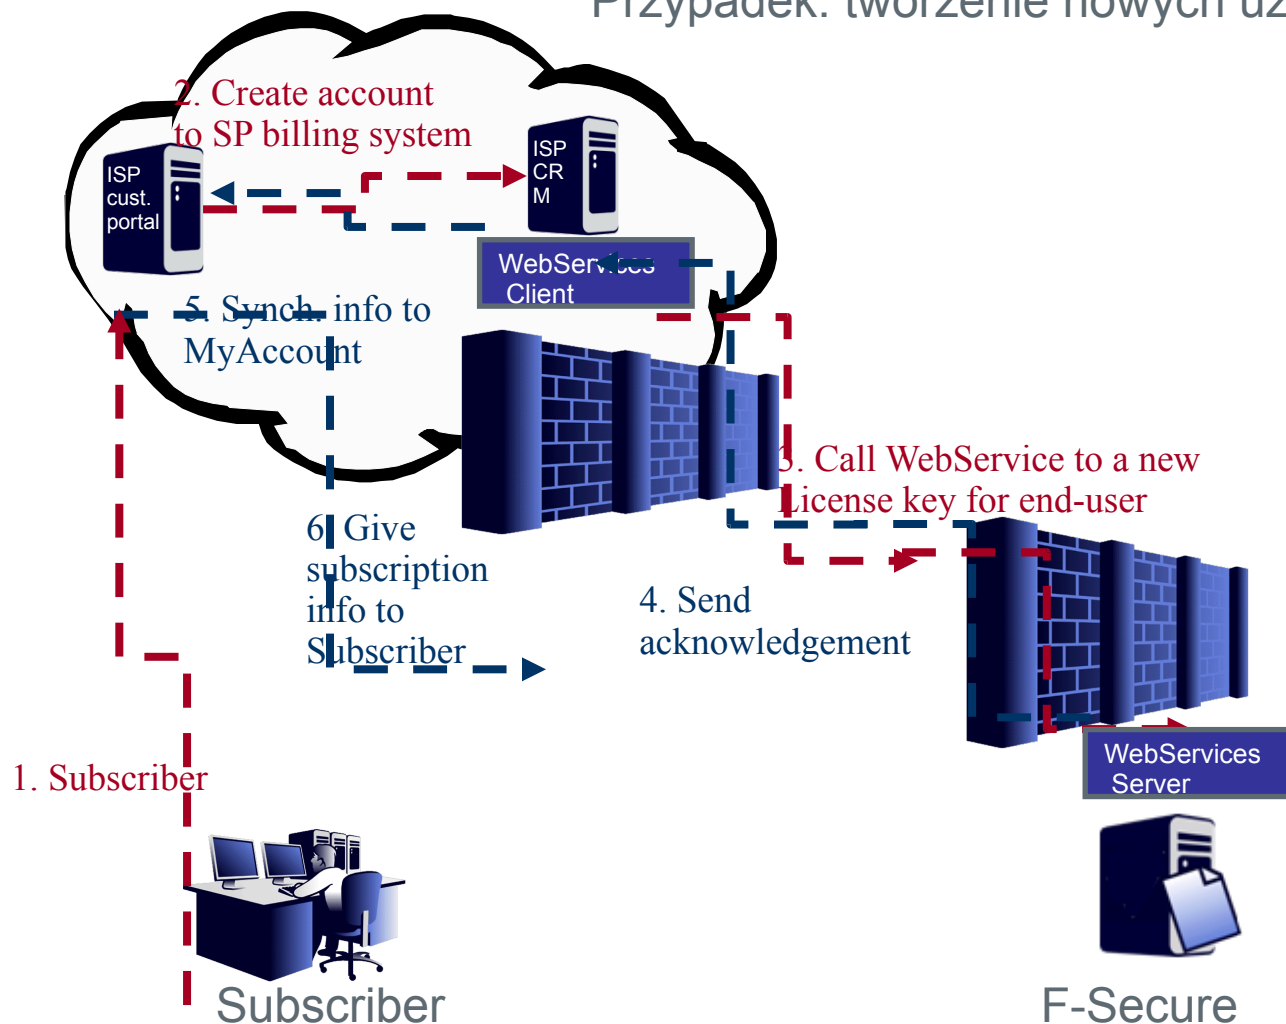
Przypadek: tworzenie nowych uż

2. Create account to SP billing system

ISP cust. portal

ISP CR M

WebServices Client

5. Synch. info to MyAccount

3. Call WebService to a new License key for end-user

6. Give subscription info to Subscriber

4. Send acknowledgement

WebServices Server

1. Subscriber

Subscriber

F-Secure